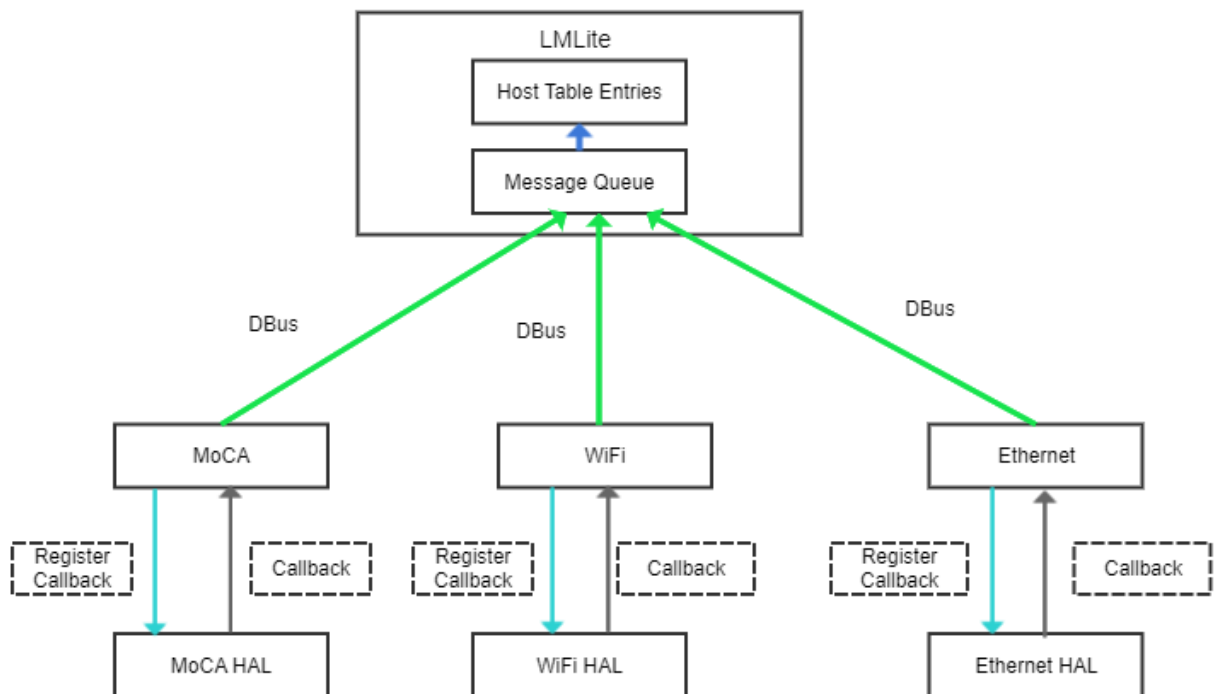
LMLite

Host Table Entries

Message Queue

DBus

DBus

DBus

MoCA

WiFi

Ethernet

Register Callback

Callback

Register Callback

Callback

Register Callback

Callback

MoCA HAL

WiFi HAL

Ethernet HAL